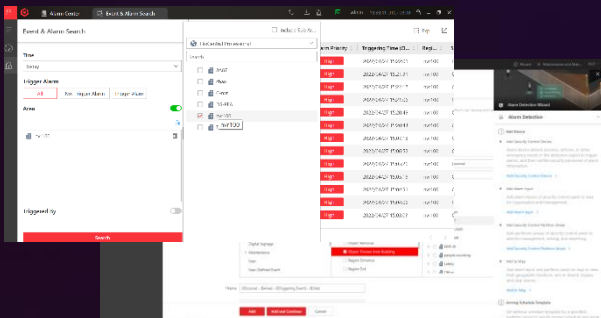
Alarm Center
Event & Alarm Search
Event & Alarm Search
Time
Today
Trigger Alarm
All
Not Trigger Alarm
Trigger Alarm
Area
Triggered By
Search
Include Sub Ar...
Search
Alarm Priority
Triggering Time
High
2022/04/27 15:20:21
High
2022/04/27 15:20:17
High
2022/04/27 15:20:13
High
2022/04/27 15:20:09
High
2022/04/27 15:20:05
High
2022/04/27 15:20:01
High
2022/04/27 15:19:57
High
2022/04/27 15:19:53
High
2022/04/27 15:19:49
High
2022/04/27 15:19:45
High
2022/04/27 15:19:41
High
2022/04/27 15:19:37
High
2022/04/27 15:19:33
High
2022/04/27 15:19:29
High
2022/04/27 15:19:25
Export
Alarm Detection
Digital Signage
Maintenance
User Defined Event
Object Thrown from Building
Region Entrance
Region Exit
Name
Add
Add and Continue
Cancel